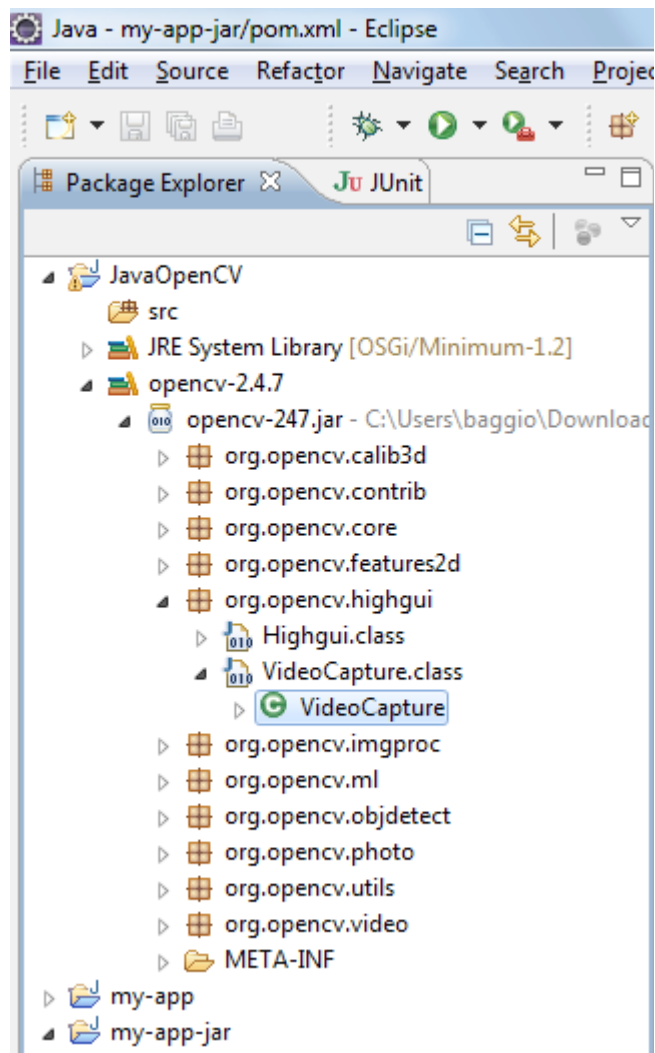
Java - my-app-jar/pom.xml - Eclipse

File Edit Source Refactor Navigate Search Projec

Package Explorer ☒ JUnit

JavaOpenCV
src
JRE System Library [OSGi/Minimum-1.2]
opencv-2.4.7
opencv-247.jar - C:\Users\baggio\Downloac
org.opencv.calib3d
org.opencv.contrib
org.opencv.core
org.opencv.features2d
org.opencv.highgui
Highgui.class
VideoCapture.class
VideoCapture
org.opencv.imgproc
org.opencv.ml
org.opencv.objdetect
org.opencv.photo
org.opencv.utils
org.opencv.video
META-INF
my-app
my-app-jar